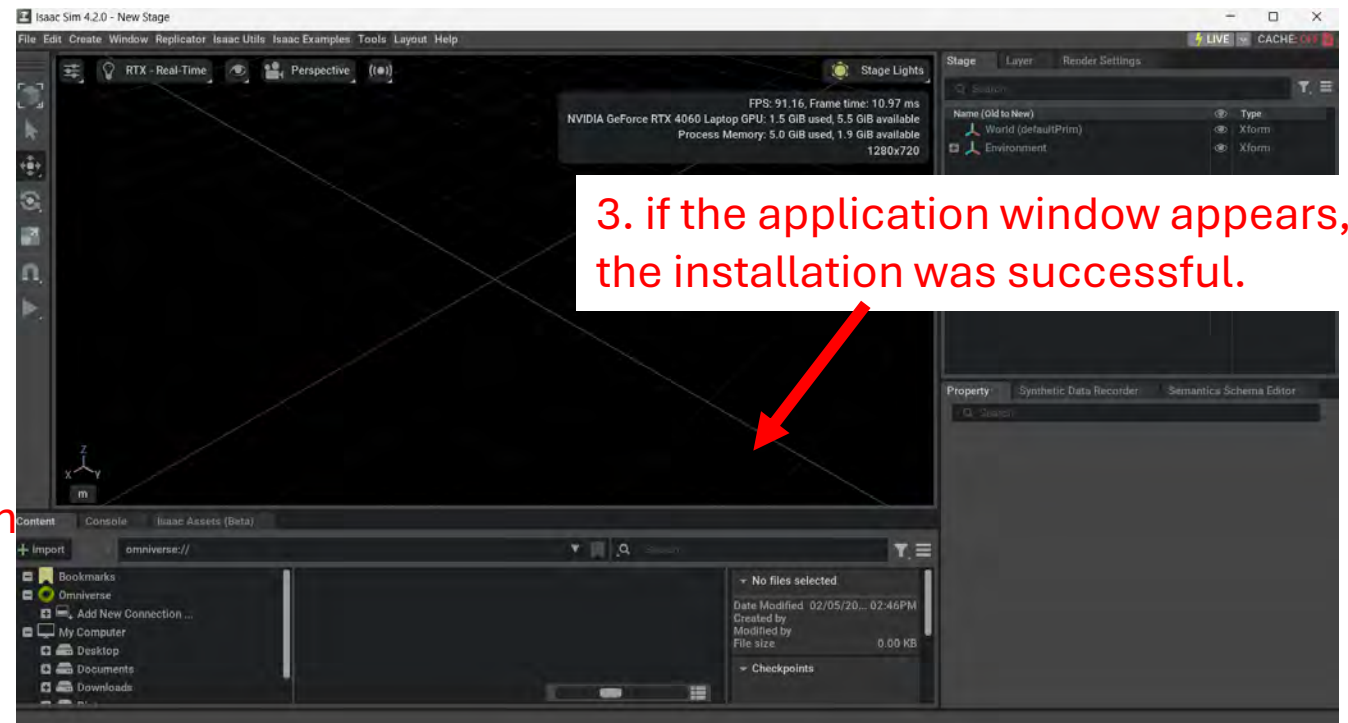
Isaac Sim 4.2.0 - New Stage

File Edit Create Window Replicator Isaac Utils Isaac Examples Tools Layout Help

LIVE CACHE: OFF

RTX - Real-Time Perspective Stage Lights

FPS: 91.16, Frame time: 10.97 ms
NVIDIA GeForce RTX 4060 Laptop GPU: 1.5 GiB used, 5.5 GiB available
Process Memory: 5.0 GiB used, 1.9 GiB available
1280x720

Stage Layer Render Settings

Search

| Name (Old to New) | Type |
|---|---|
| World (defaultPrim) | Xform |
| Environment | Xform |

3. if the application window appears, the installation was successful.

Property Synthetic Data Recorder Semantics Schema Editor

Search

Z
X Y
m

Content Console Isaac Assets (Beta)

Import omniverse:// Search

Bookmarks
Omniverse
Add New Connection ...
My Computer
Desktop
Documents
Downloads

No files selected
Date Modified 02/05/20... 02:46PM
Created by
Modified by
File size 0.00 KB
Checkpoints